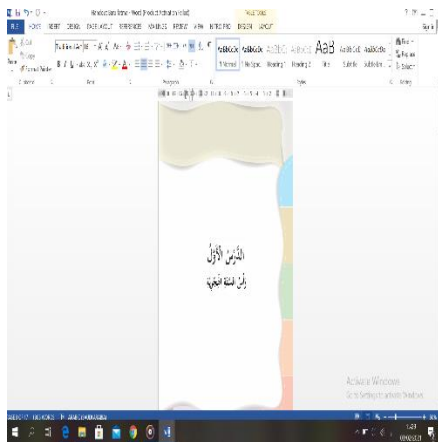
FILE HOME INSERT DESIGN PAGE LAYOUT REFERENCES MAILINGS REVIEW VIEW

AaBbCcDc AaBbCcDc AaBbC AaBbCc AaB AaBbCcD AaBbCcDc

¶ Normal ¶ No Spac... Heading 1 Heading 2 Title Subtitle Subtle Em...

Clipboard Font Paragraph Styles Editing

الدَّرسُ الأَوَّل

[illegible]

Activate Windows
Go to Settings to activate Windows.